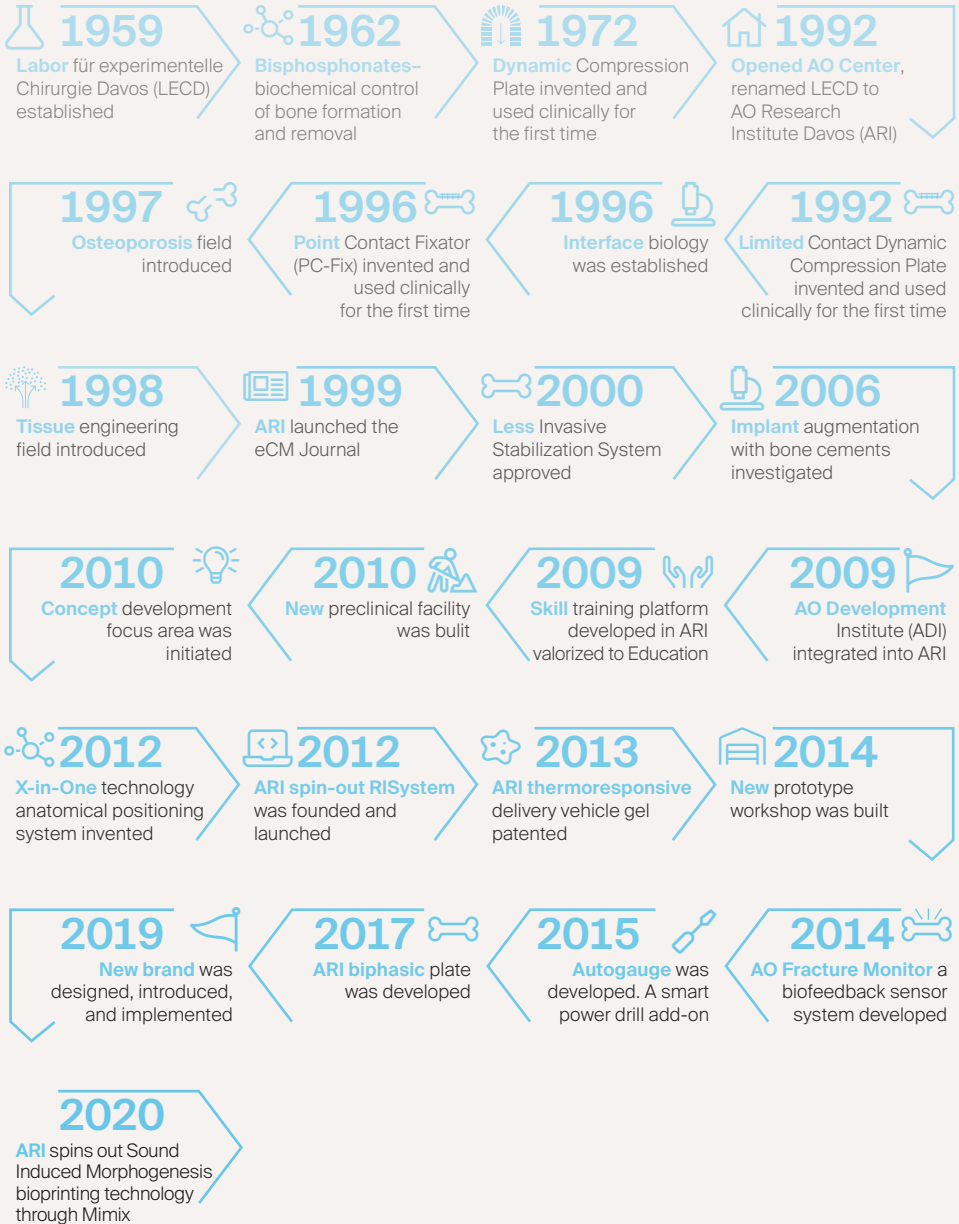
1959
Labor für experimentelle Chirurgie Davos (LECD) established

1962
Bisphosphonates–biochemical control of bone formation and removal

1972
Dynamic Compression Plate invented and used clinically for the first time

1992
Opened AO Center, renamed LECD to AO Research Institute Davos (ARI)

1992
Limited Contact Dynamic Compression Plate invented and used clinically for the first time

1996
Interface biology was established

1996
Point Contact Fixator (PC-Fix) invented and used clinically for the first time

1997
Osteoporosis field introduced

1998
Tissue engineering field introduced

1999
ARI launched the eCM Journal

2000
Less Invasive Stabilization System approved

2006
Implant augmentation with bone cements investigated

2009
AO Development Institute (ADI) integrated into ARI

2009
Skill training platform developed in ARI valorized to Education

2010
New preclinical facility was bulit

2010
Concept development focus area was initiated

2012
X-in-One technology anatomical positioning system invented

2012
ARI spin-out RISystem was founded and launched

2013
ARI thermoresponsive delivery vehicle gel patented

2014
New prototype workshop was built

2014
AO Fracture Monitor a biofeedback sensor system developed

2015
Autogauge was developed. A smart power drill add-on

2017
ARI biphasic plate was developed

2019
New brand was designed, introduced, and implemented

2020
ARI spins out Sound Induced Morphogenesis bioprinting technology through Mimix